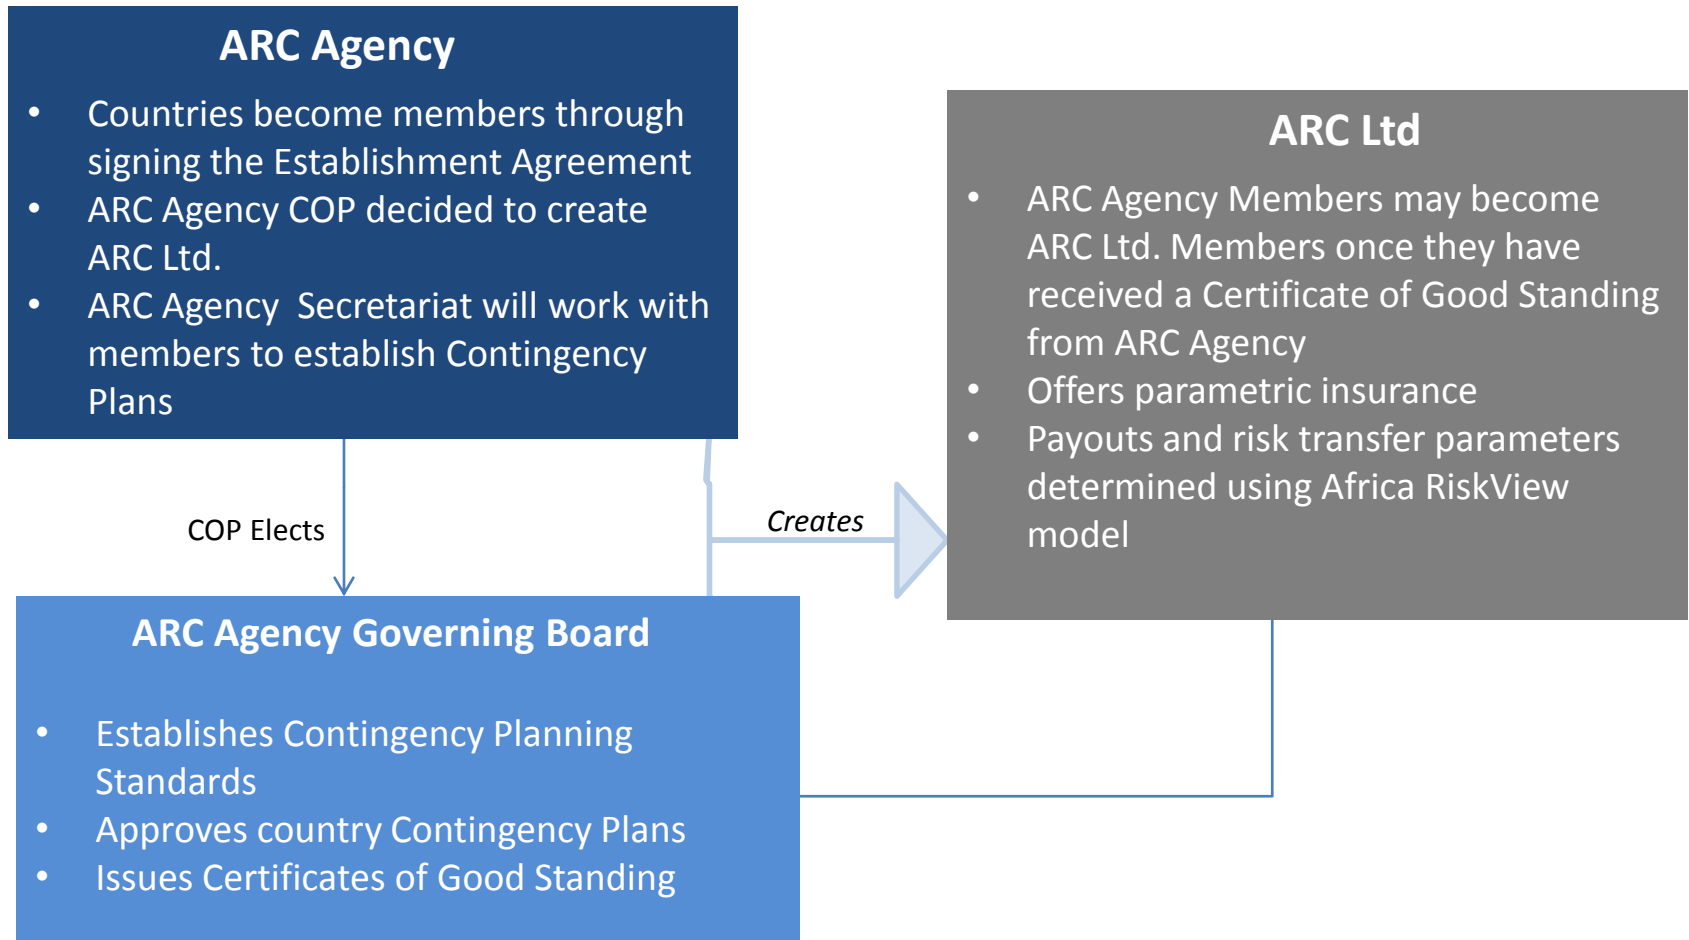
ARC Agency

- Countries become members through signing the Establishment Agreement
- ARC Agency COP decided to create ARC Ltd.
- ARC Agency  Secretariat will work with members to establish Contingency Plans

ARC Ltd

- ARC Agency Members may become ARC Ltd. Members once they have received a Certificate of Good Standing from ARC Agency
- Offers parametric insurance
- Payouts and risk transfer parameters determined using Africa RiskView model

COP Elects

Creates

ARC Agency Governing Board

- Establishes Contingency Planning Standards
- Approves country Contingency Plans
- Issues Certificates of Good Standing